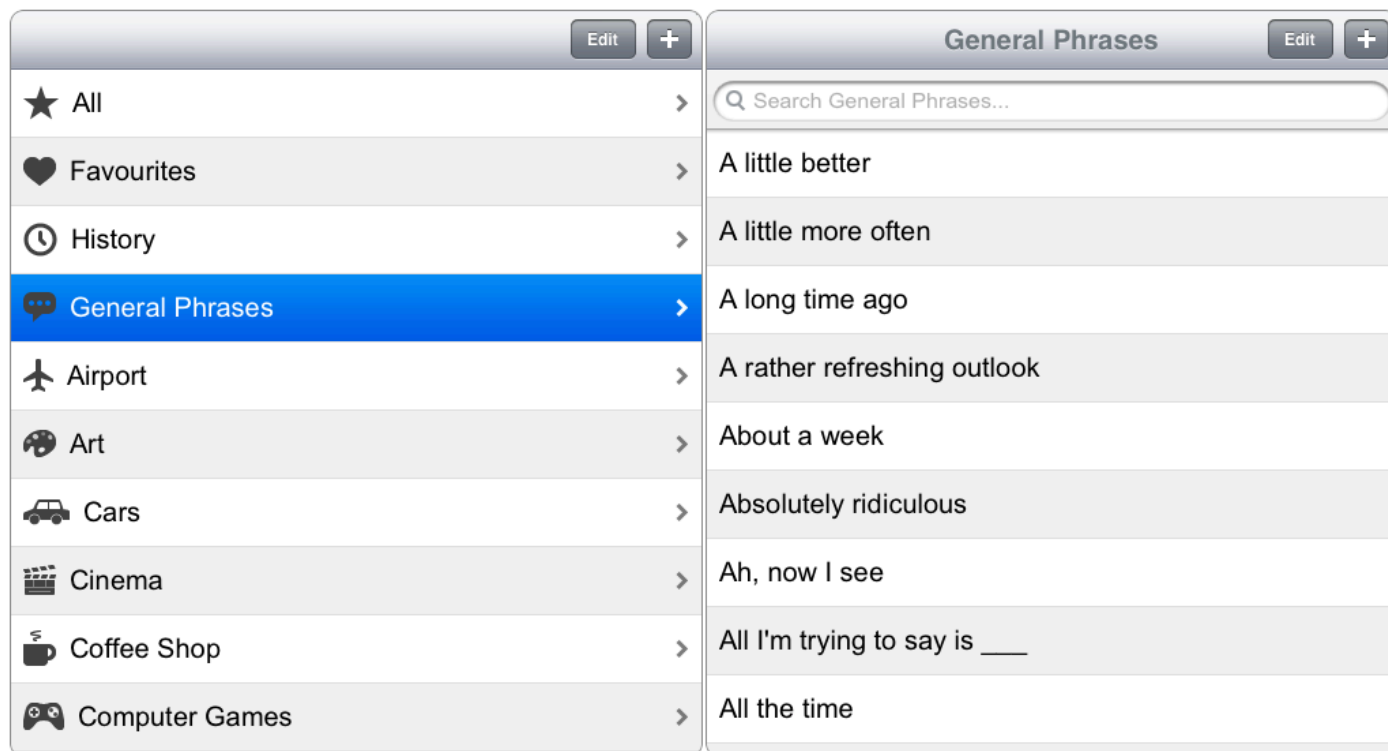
Edit +

All

Favourites

History

General Phrases

Airport

Art

Cars

Cinema

Coffee Shop

Computer Games

General Phrases Edit +

Search General Phrases...

A little better

A little more often

A long time ago

A rather refreshing outlook

About a week

Absolutely ridiculous

Ah, now I see

All I'm trying to say is ___

All the time